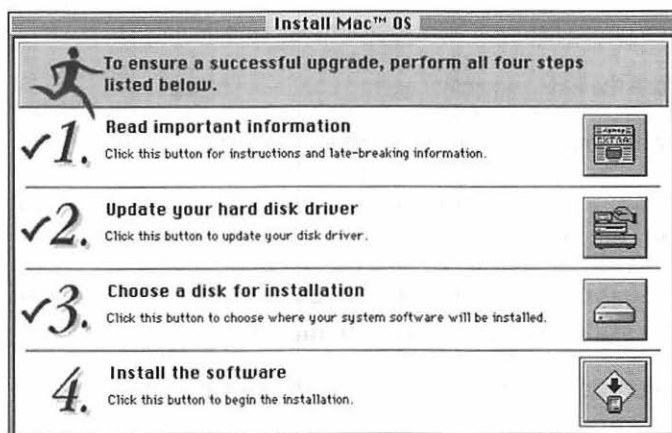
Install Mac™ OS

To ensure a successful upgrade, perform all four steps listed below.

✓1. Read important information
Click this button for instructions and late-breaking information.

✓2. Update your hard disk driver
Click this button to update your disk driver.

✓3. Choose a disk for installation
Click this button to choose where your system software will be installed.

4. Install the software
Click this button to begin the installation.